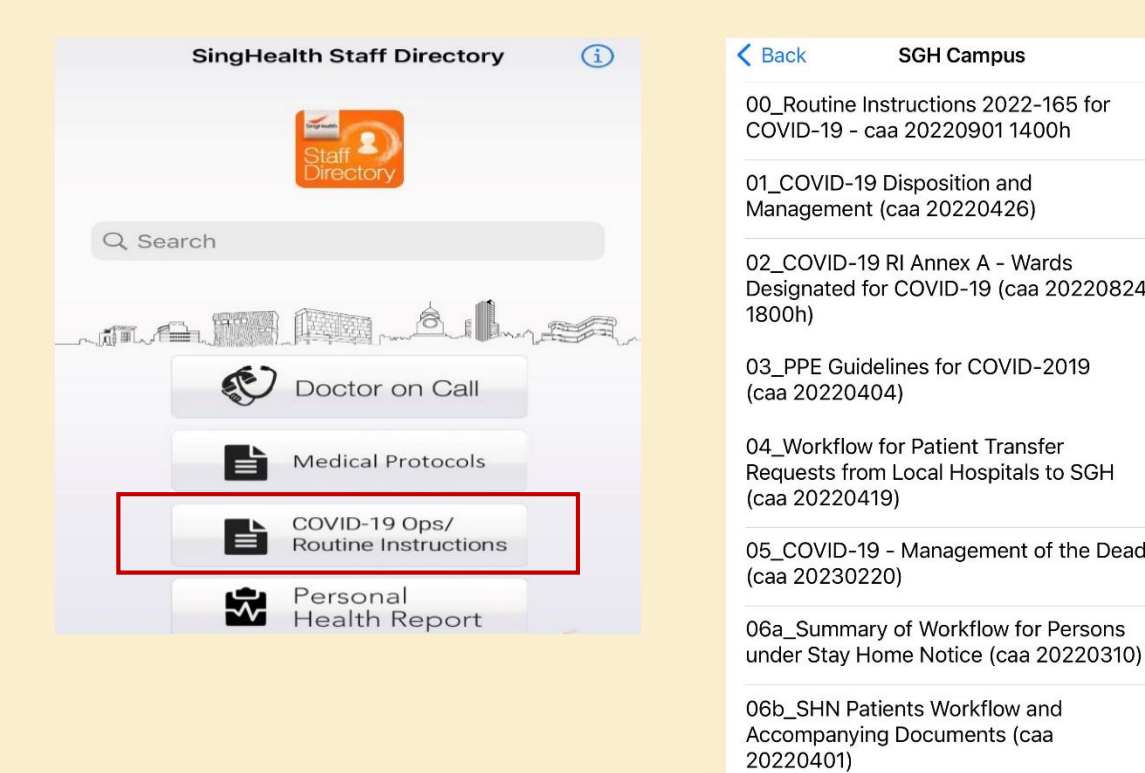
SingHealth Staff Directory

SingHealth
Staff
Directory

Search

Doctor on Call

Medical Protocols

COVID-19 Ops/
Routine Instructions

Personal
Health Report

Back

SGH Campus

00_Routine Instructions 2022-165 for COVID-19 - caa 20220901 1400h

01_COVID-19 Disposition and Management (caa 20220426)

02_COVID-19 RI Annex A - Wards Designated for COVID-19 (caa 20220824 1800h)

03_PPE Guidelines for COVID-2019 (caa 20220404)

04_Workflow for Patient Transfer Requests from Local Hospitals to SGH (caa 20220419)

05_COVID-19 - Management of the Dead (caa 20230220)

06a_Summary of Workflow for Persons under Stay Home Notice (caa 20220310)

06b_SHN Patients Workflow and Accompanying Documents (caa 20220401)